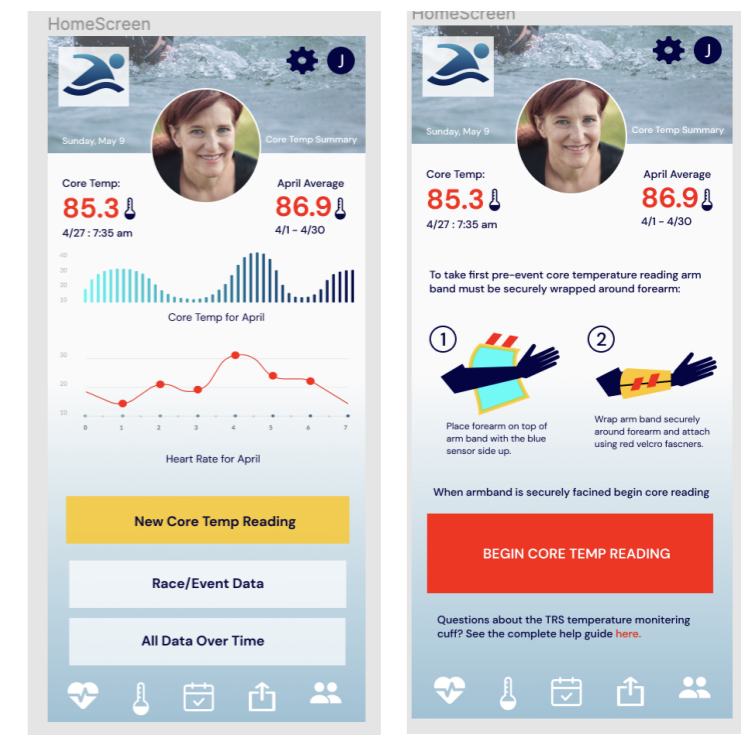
HomeScreen

J

Sunday, May 9

Core Temp Summary

Core Temp:
85.3
4/27 : 7:35 am

April Average
86.9
4/1 - 4/30

40
30
20
10

Core Temp for April

30
20
10

0 1 2 3 4 5 6 7

Heart Rate for April

New Core Temp Reading

Race/Event Data

All Data Over Time

HomeScreen

J

Sunday, May 9

Core Temp Summary

Core Temp:
85.3
4/27 : 7:35 am

April Average
86.9
4/1 - 4/30

To take first pre-event core temperature reading arm band must be securely wrapped around forearm:

1

Place forearm on top of arm band with the blue sensor side up.

2

Wrap arm band securely around forearm and attach using red velcro fascners.

When armband is securely facined begin core reading

BEGIN CORE TEMP READING

Questions about the TRS temperature monitering cuff? See the complete help guide here.